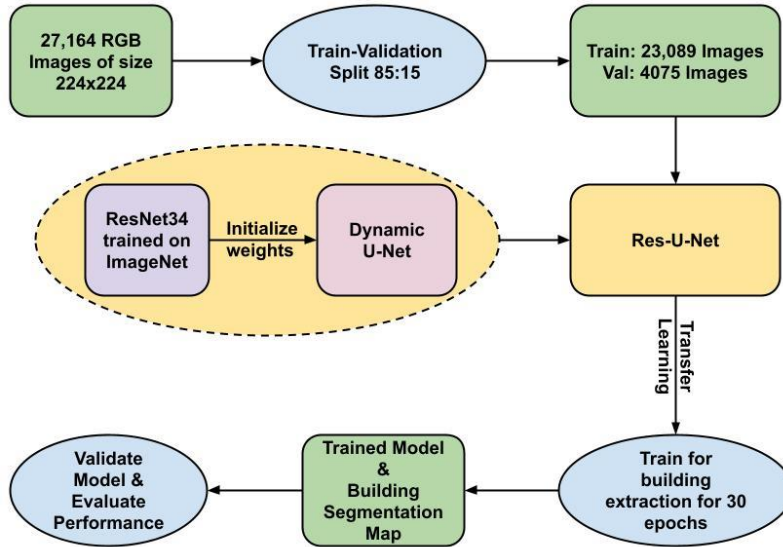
27,164 RGB Images of size 224x224

Train-Validation Split 85:15

Train: 23,089 Images
Val: 4075 Images

ResNet34 trained on ImageNet

Initialize weights

Dynamic U-Net

Res-U-Net

Transfer Learning

Train for building extraction for 30 epochs

Trained Model & Building Segmentation Map

Validate Model & Evaluate Performance